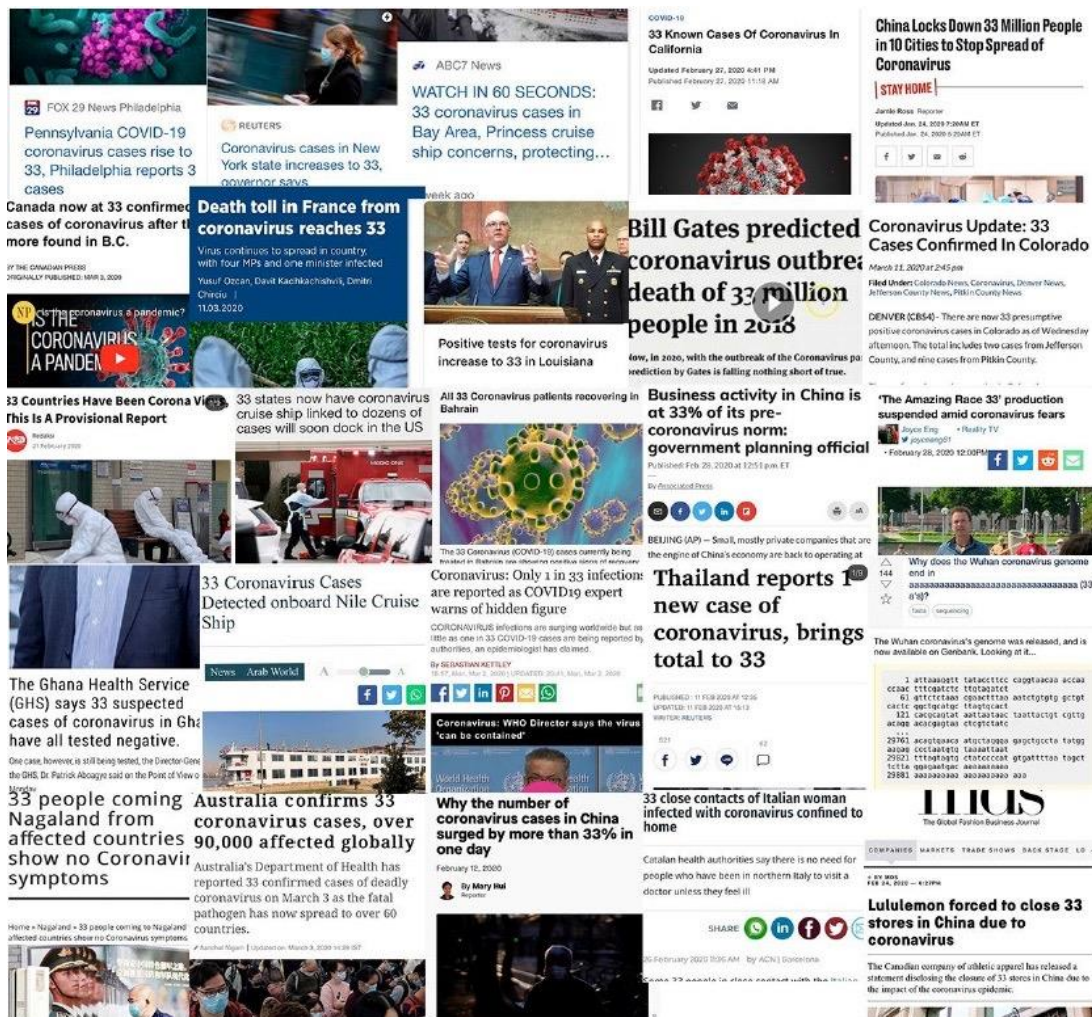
FOX 29 News Philadelphia
Pennsylvania COVID-19 coronavirus cases rise to 33, Philadelphia reports 3 cases

REUTERS
Coronavirus cases in New York state increases to 33, governor says

ABC7 News
WATCH IN 60 SECONDS: 33 coronavirus cases in Bay Area, Princess cruise ship concerns, protecting...

COVID-19
33 Known Cases Of Coronavirus In California
Updated February 27, 2020 4:41 PM
Published February 27, 2020 11:18 AM

China Locks Down 33 Million People in 10 Cities to Stop Spread of Coronavirus
STAY HOME
Jamie Ross Reporter
Updated Jan. 24, 2020 7:20AM ET
Published Jan. 24, 2020 6:20AM ET

Canada now at 33 confirmed cases of coronavirus after th more found in B.C.
BY THE CANADIAN PRESS
ORIGINALLY PUBLISHED: MAR 3, 2020

Death toll in France from coronavirus reaches 33
Virus continues to spread in country, with four MPs and one minister infected
Yusuf Ozcan, Davit Kachkachishvili, Dmitri Chirciu
11.03.2020

week ago
Positive tests for coronavirus increase to 33 in Louisiana

Bill Gates predicted coronavirus outbrea death of 33 million people in 2018
Now, in 2020, with the outbreak of the Coronavirus pa prediction by Gates is falling nothing short of true.

Coronavirus Update: 33 Cases Confirmed In Colorado
March 11, 2020 at 2:45 pm
Filed Under: Colorado News, Coronavirus, Denver News, Jefferson County News, Pitkin County News
DENVER (CBS4)– There are now 33 presumptive positive coronavirus cases in Colorado as of Wednesday afternoon. The total includes two cases from Jefferson County, and nine cases from Pitkin County.

Is the coronavirus a pandemic?
IS THE CORONAVIRUS A PANDEM

33 Countries Have Been Corona Vi This Is A Provisional Report
Redaksi
21 February 2020

33 states now have coronavirus cruise ship linked to dozens of cases will soon dock in the US

All 33 Coronavirus patients recovering in Bahrain
The 33 Coronavirus (COVID-19) cases currently being treated in Bahrain are showing positive signs of recovery

Business activity in China is at 33% of its pre-coronavirus norm: government planning official
Published Feb 28, 2020 at 12:51 pm ET
By Associated Press
BEIJING (AP) — Small, mostly private companies that are the engine of China's economy are back to operating at

'The Amazing Race 33' production suspended amid coronavirus fears
Joyce Eng · Reality TV
February 28, 2020 12:00PM

33 Coronavirus Cases Detected onboard Nile Cruise Ship
News Arab World

Coronavirus: Only 1 in 33 infections are reported as COVID19 expert warns of hidden figure
CORONAVIRUS infections are surging worldwide but as little as one in 33 COVID-19 cases are being reported by authorities, an epidemiologist has claimed.
By SEBASTIAN KETTLEY

Thailand reports 1 new case of coronavirus, brings total to 33
PUBLISHED: 11 FEB 2020
UPDATED: 11 FEB 2020
WRITER: REUTERS

144
Why does the Wuhan coronavirus genome end in aaaaaaaaaaaaaaaaaaaaaaaaaaaaaaaa (33 a's)?
fasta sequencing
The Wuhan coronavirus's genome was released, and is now available on Genbank. Looking at it...
29881 aaaaaaaaaa aaaaaaaaaa aaa

The Ghana Health Service (GHS) says 33 suspected cases of coronavirus in Gha have all tested negative.
One case, however, is still being tested, the Director-Gene the GHS, Dr. Patrick Aboagye said on the Point of View o

Coronavirus: WHO Director says the virus 'can be contained'
World Health Organization

33 people coming Nagaland from affected countries show no Coronavir symptoms
Home » Nagaland » 33 people coming to Nagaland affected countries show no Coronavirus symptoms

Australia confirms 33 coronavirus cases, over 90,000 affected globally
Australia's Department of Health has reported 33 confirmed cases of deadly coronavirus on March 3 as the fatal pathogen has now spread to over 60 countries.
Updated on: March 3, 2020

Why the number of coronavirus cases in China surged by more than 33% in one day
February 12, 2020
By Mary Hui
Reporter

33 close contacts of Italian woman infected with coronavirus confined to home
Catalan health authorities say there is no need for people who have been in northern Italy to visit a doctor unless they feel ill
SHARE
25 February 2020 11:36 AM by ACN | Barcelona

The Global Fashion Business Journal
COMPANIES MARKETS TRADE SHOWS BACK STAGE
FEB 24, 2020
Lululemon forced to close 33 stores in China due to coronavirus
The Canadian company of athletic apparel has released a statement disclosing the closure of 33 stores in China due to the impact of the coronavirus epidemic.